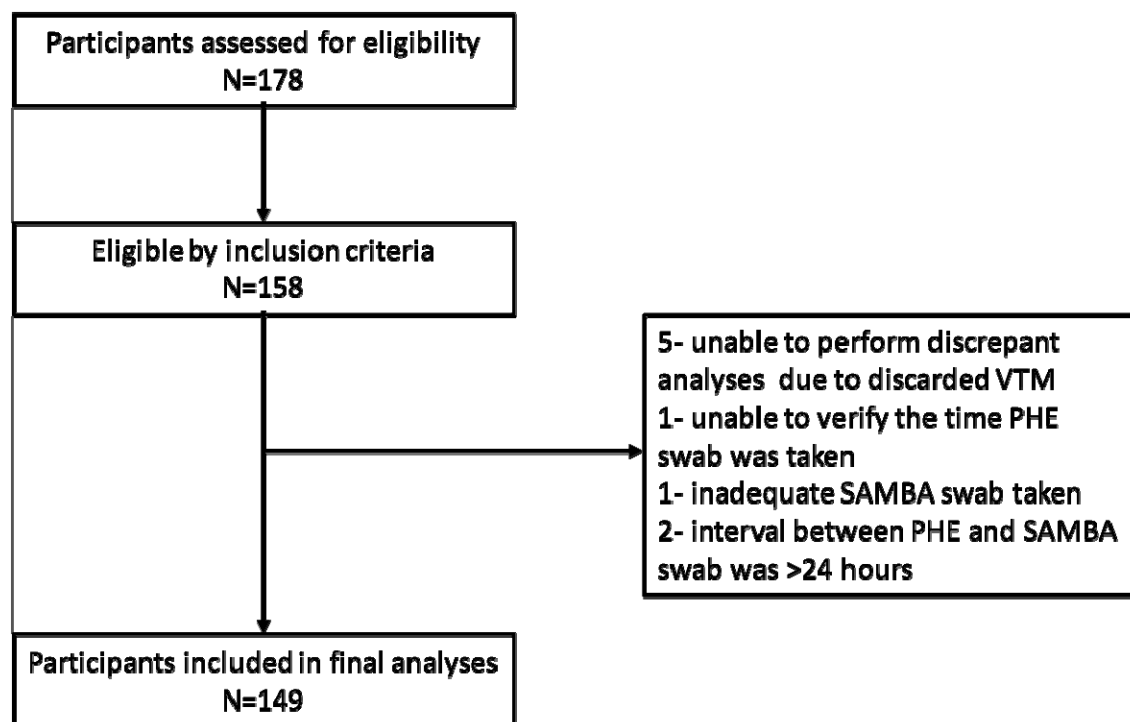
Participants assessed for eligibility
N=178

Eligible by inclusion criteria
N=158

5- unable to perform discrepant analyses due to discarded VTM
1- unable to verify the time PHE swab was taken
1- inadequate SAMBA swab taken
2- interval between PHE and SAMBA swab was >24 hours

Participants included in final analyses
N=149